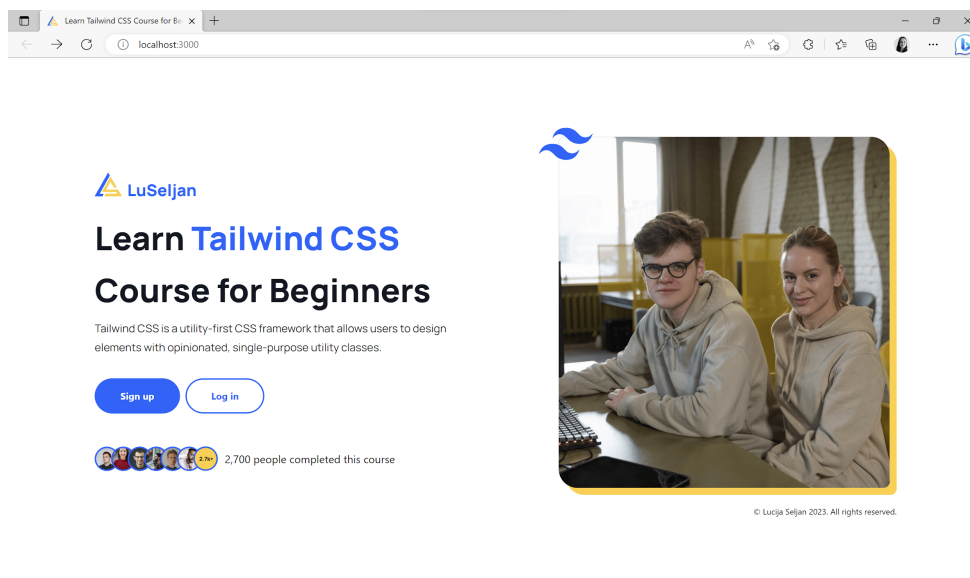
Learn Tailwind CSS Course for Be

localhost:3000

LuSeljan

Learn Tailwind CSS

Course for Beginners

Tailwind CSS is a utility-first CSS framework that allows users to design elements with opinionated, single-purpose utility classes.

Sign up

Log in

2.7k+

2,700 people completed this course

© Lucija Seljan 2023. All rights reserved.